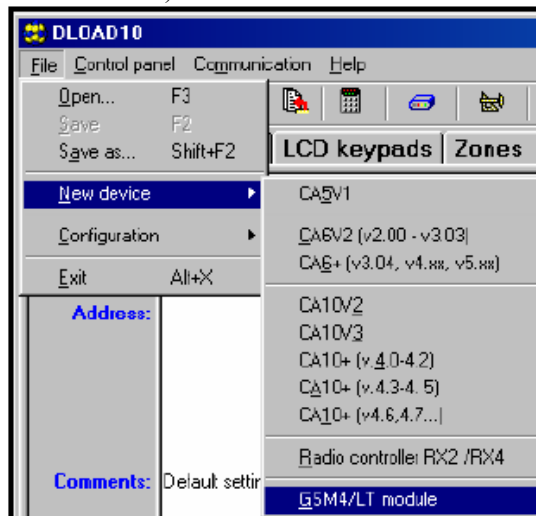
DLOAD10

File Control panel Communication Help

Open... F3
Save F2
Save as... Shift+F2

New device

Configuration

Exit Alt+X

LCD keypads Zones

CA5V1

CA6V2 (v2.00 - v3.03)
CA6+ (v3.04, v4.xx, v5.xx)

CA10V2
CA10V3
CA10+ (v.4.0-4.2)
CA10+ (v.4.3-4.5)
CA10+ (v4.6,4.7...)

Radio controller RX2 /RX4

GSM4/LT module

Address:

Comments: Default settir